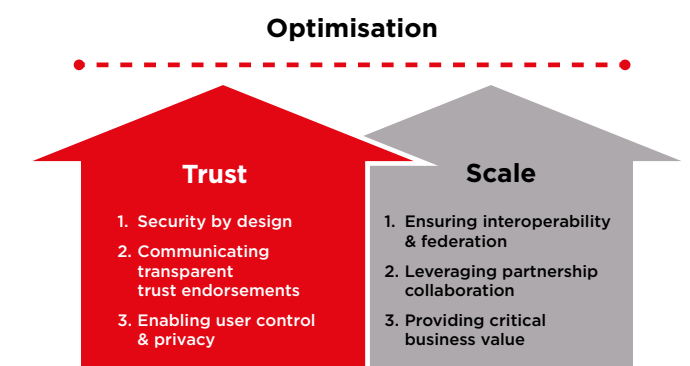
Optimisation

Trust

1. Security by design
2. Communicating transparent trust endorsements
3. Enabling user control & privacy

Scale

1. Ensuring interoperability & federation
2. Leveraging partnership collaboration
3. Providing critical business value